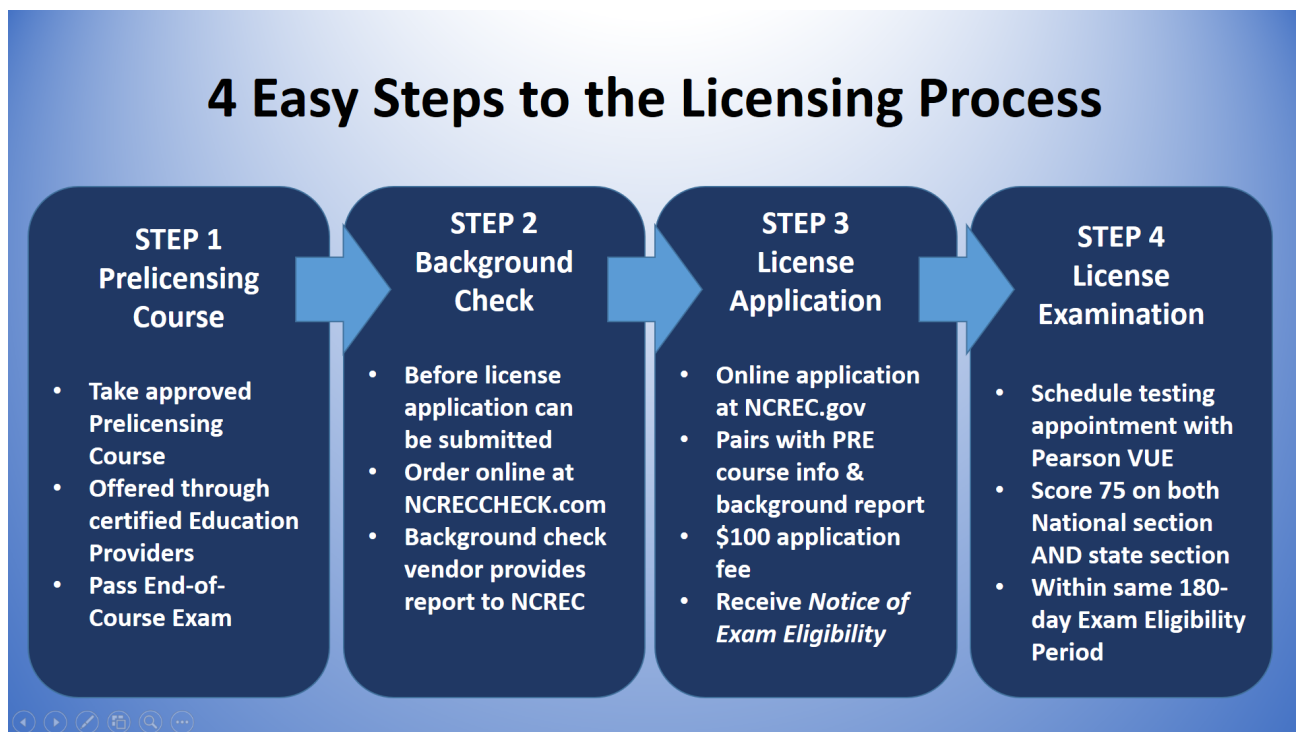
4 Easy Steps to the Licensing Process

STEP 1
Prelicensing Course

- Take approved Prelicensing Course
- Offered through certified Education Providers
- Pass End-of-Course Exam

STEP 2
Background Check

- Before license application can be submitted
- Order online at NCRECCHECK.com
- Background check vendor provides report to NCREC

STEP 3
License Application

- Online application at NCREC.gov
- Pairs with PRE course info & background report
- $100 application fee
- Receive *Notice of Exam Eligibility*

STEP 4
License Examination

- Schedule testing appointment with Pearson VUE
- Score 75 on both National section AND state section
- Within same 180-day Exam Eligibility Period